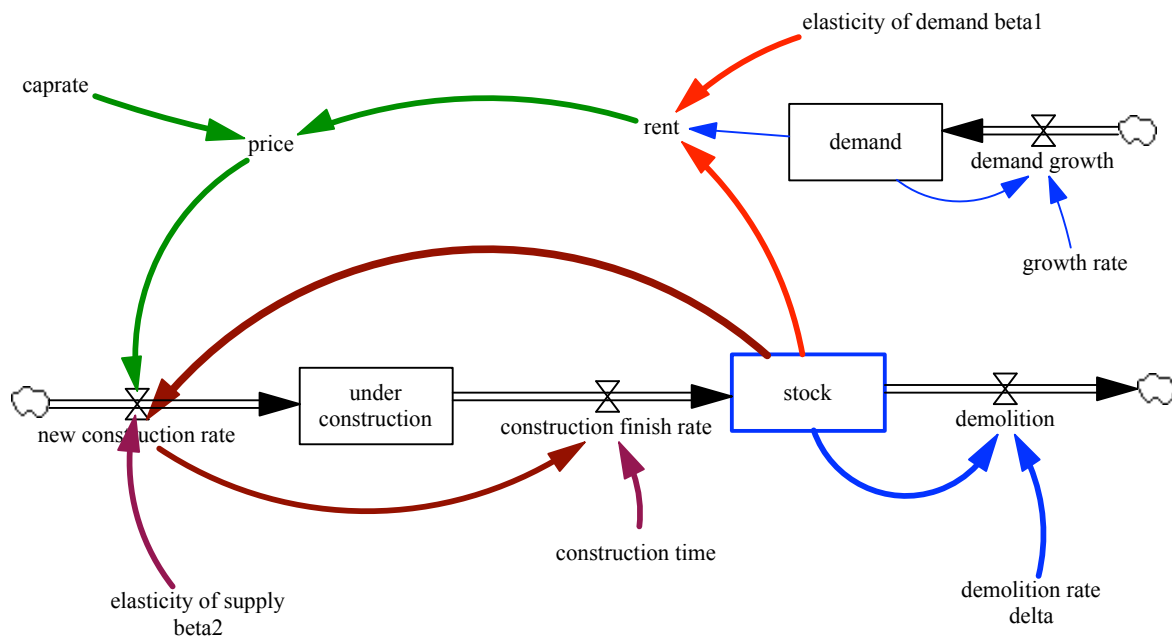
elasticity of demand beta1

caprate

price

rent

demand

demand growth

growth rate

new construction rate

under construction

construction finish rate

stock

demolition

construction time

elasticity of supply beta2

demolition rate delta